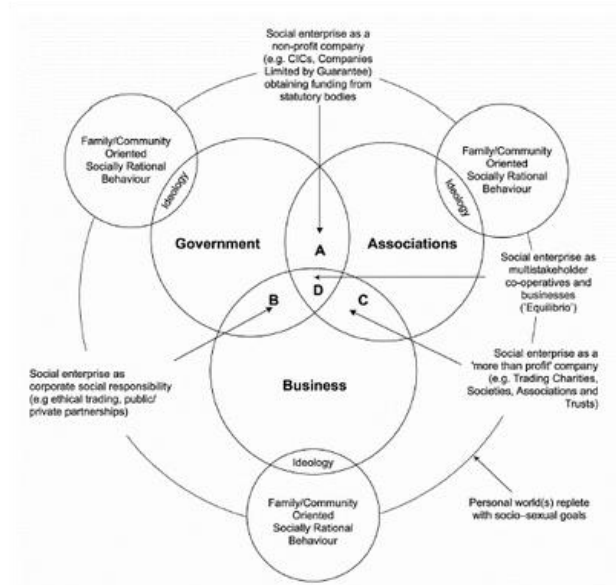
Social enterprise as a non-profit company (e.g. CICs, Companies Limited by Guarantee) obtaining funding from statutory bodies

Family/Community Oriented Socially Rational Behaviour

Ideology

Family/Community Oriented Socially Rational Behaviour

Ideology

Government

A

Associations

B

D

C

Social enterprise as multistakeholder co-operatives and businesses ('Equilibrio')

Social enterprise as a 'more than profit' company (e.g. Trading Charities, Societies, Associations and Trusts)

Social enterprise as corporate social responsibility (e.g ethical trading, public/ private partnerships)

Business

Ideology

Family/Community Oriented Socially Rational Behaviour

Personal world(s) replete with socio-sexual goals